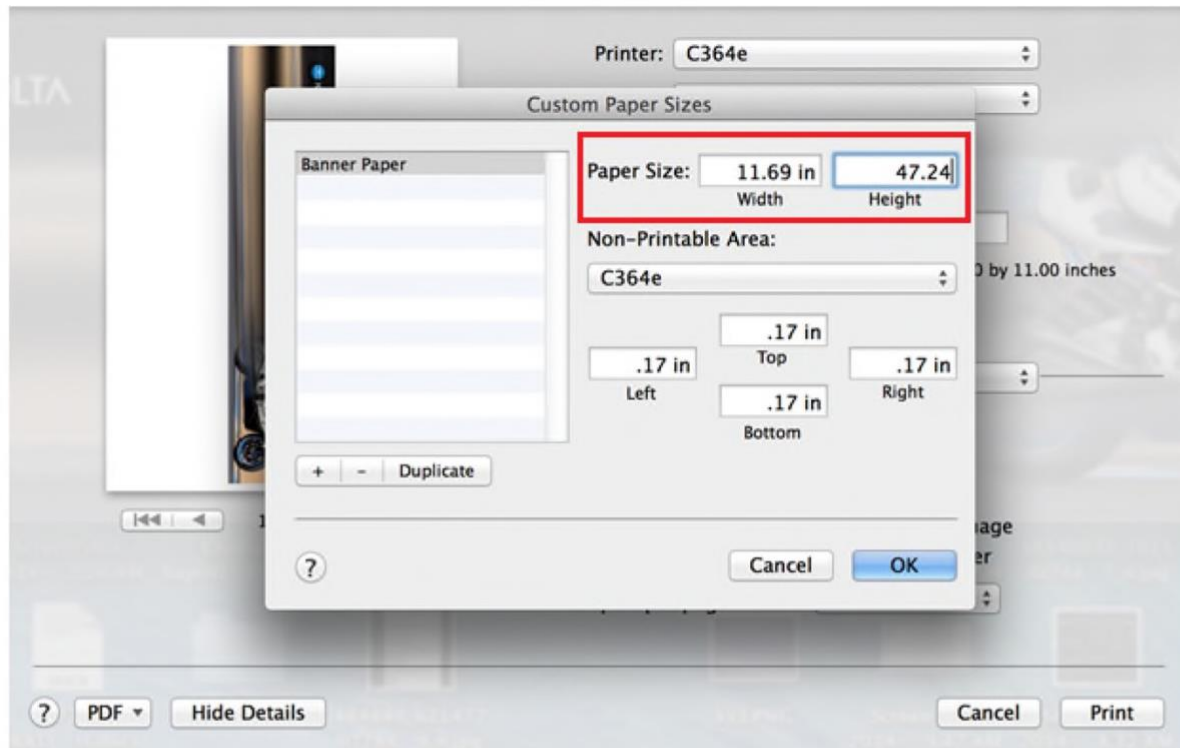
Printer: C364e

LTA

Custom Paper Sizes

Banner Paper

Paper Size: 11.69 in 47.24
Width Height

Non-Printable Area:

C364e

) by 11.00 inches

.17 in
Top
.17 in
Left
.17 in
Right
.17 in
Bottom

+ - Duplicate

?

Cancel OK

iage
er

? PDF ▾ Hide Details

Cancel Print